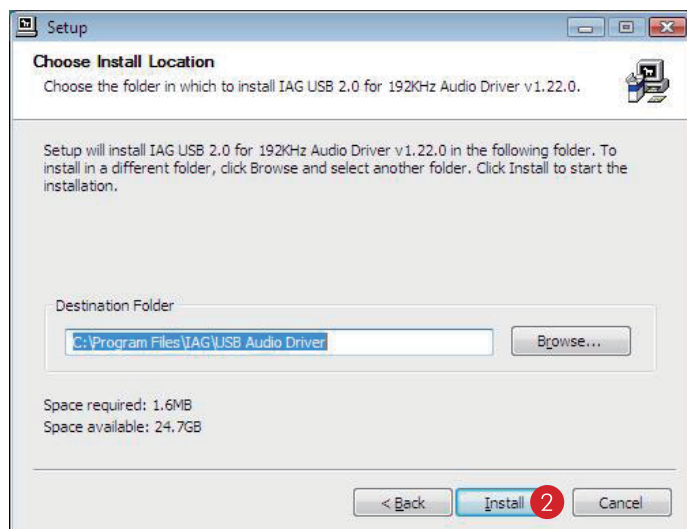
Setup

Choose Install Location

Choose the folder in which to install IAG USB 2.0 for 192KHz Audio Driver v1.22.0.

Setup will install IAG USB 2.0 for 192KHz Audio Driver v1.22.0 in the following folder. To install in a different folder, click Browse and select another folder. Click Install to start the installation.

Destination Folder

C:\Program Files\IAG\USB Audio Driver

Browse...

Space required: 1.6MB
Space available: 24.7GB

< Back

Install

2

Cancel